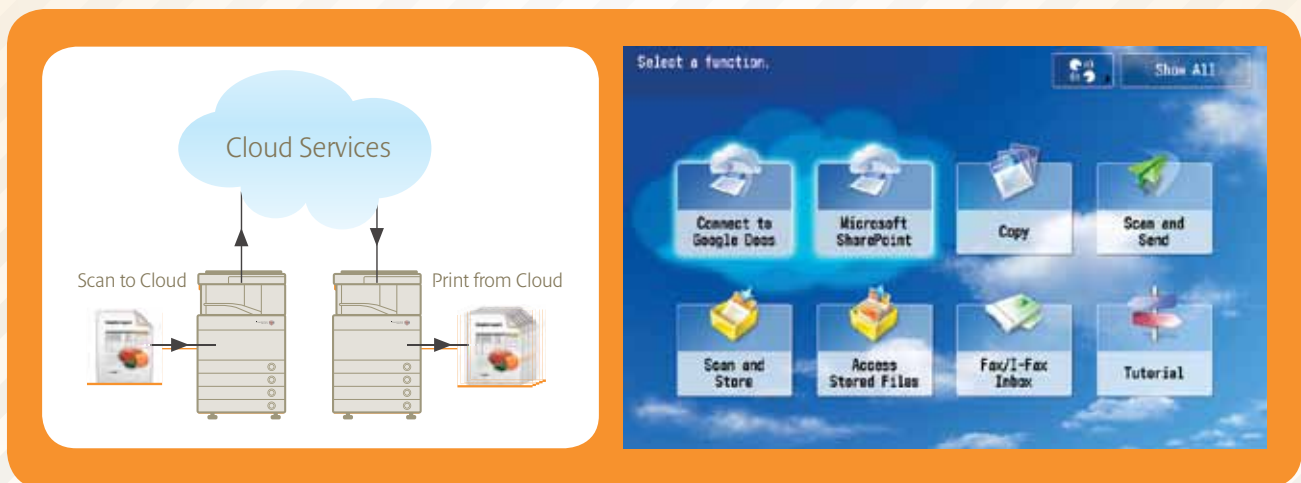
Cloud Services

Scan to Cloud

Print from Cloud

Select a function.

Show All

Connect to Google Docs

Microsoft SharePoint

Copy

Scan and Send

Scan and Store

Access Stored Files

Fax/I-Fax Inbox

Tutorial